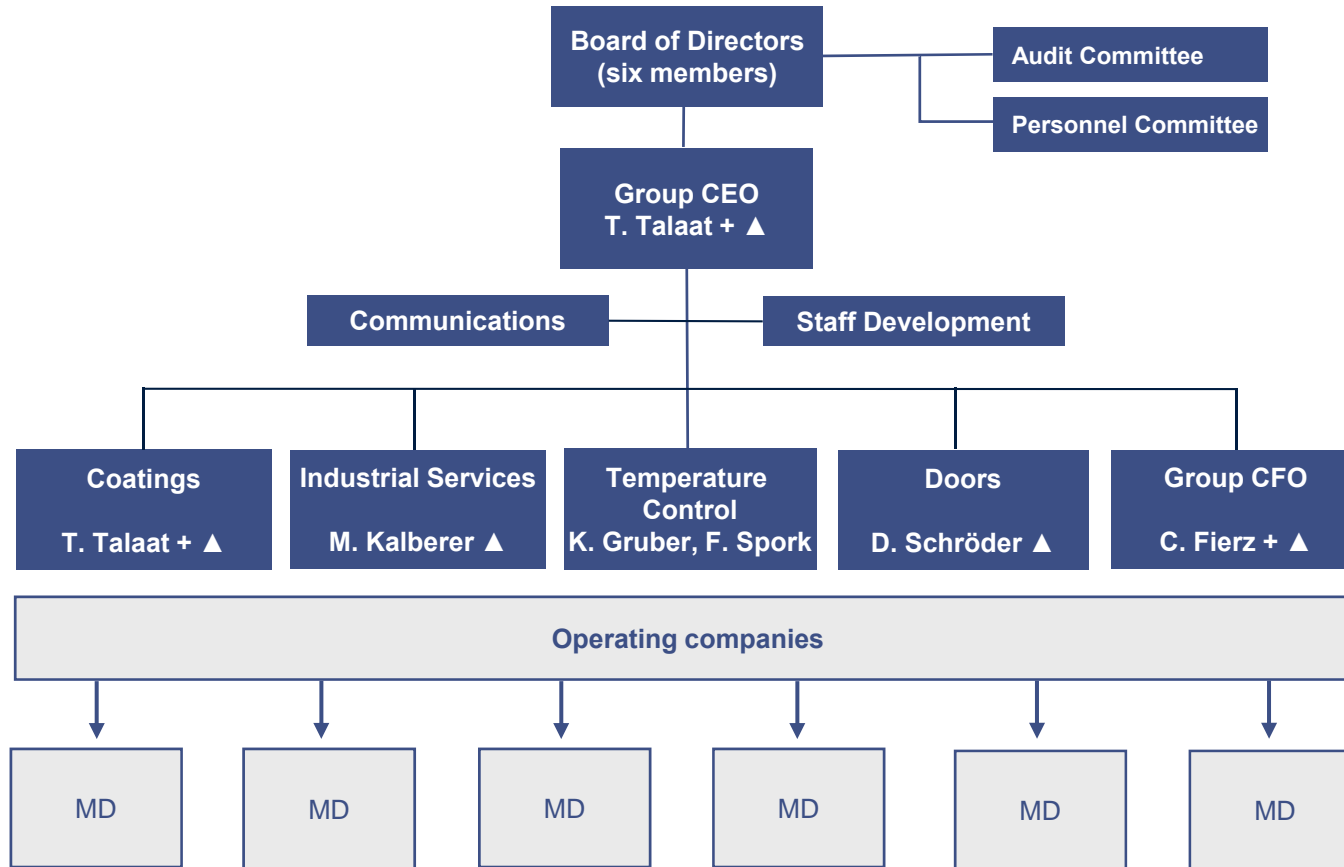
Board of Directors (six members)

Audit Committee

Personnel Committee

Group CEO
T. Talaat + ▲

Communications

Staff Development

Coatings
T. Talaat + ▲

Industrial Services
M. Kalberer ▲

Temperature Control
K. Gruber, F. Spork

Doors
D. Schröder ▲

Group CFO
C. Fierz + ▲

Operating companies

MD

MD

MD

MD

MD

MD